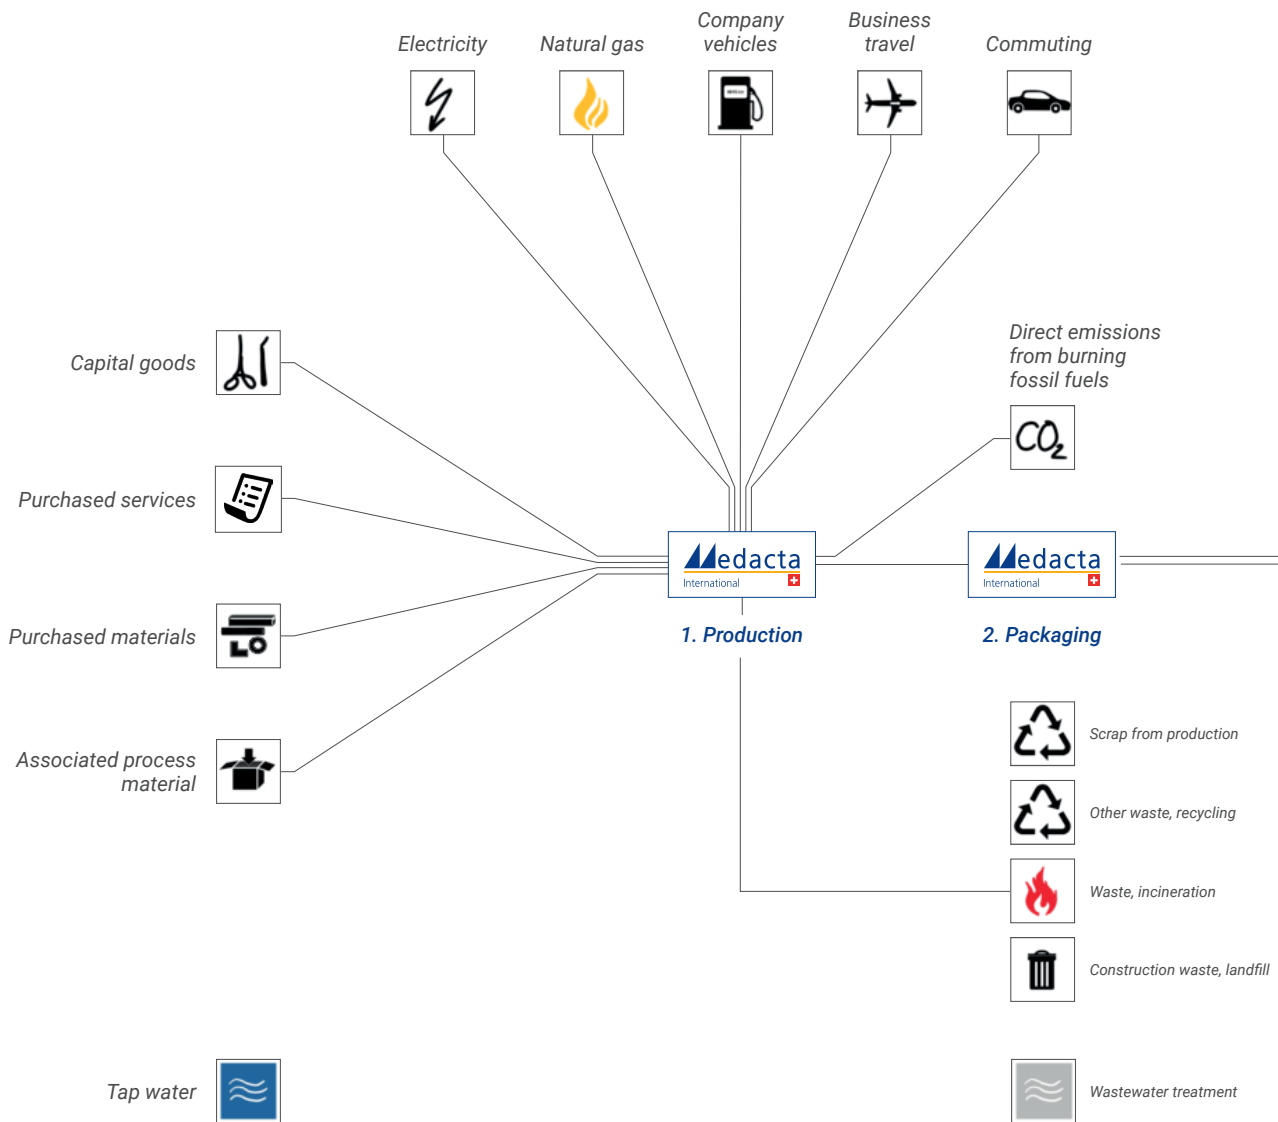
Electricity

Natural gas

Company vehicles

Business travel

Commuting

Capital goods

Direct emissions from burning fossil fuels

$CO_2$

Purchased services

Medacta International

Medacta International

1. Production

2. Packaging

Purchased materials

Associated process material

Scrap from production

Other waste, recycling

Waste, incineration

Construction waste, landfill

Tap water

Wastewater treatment